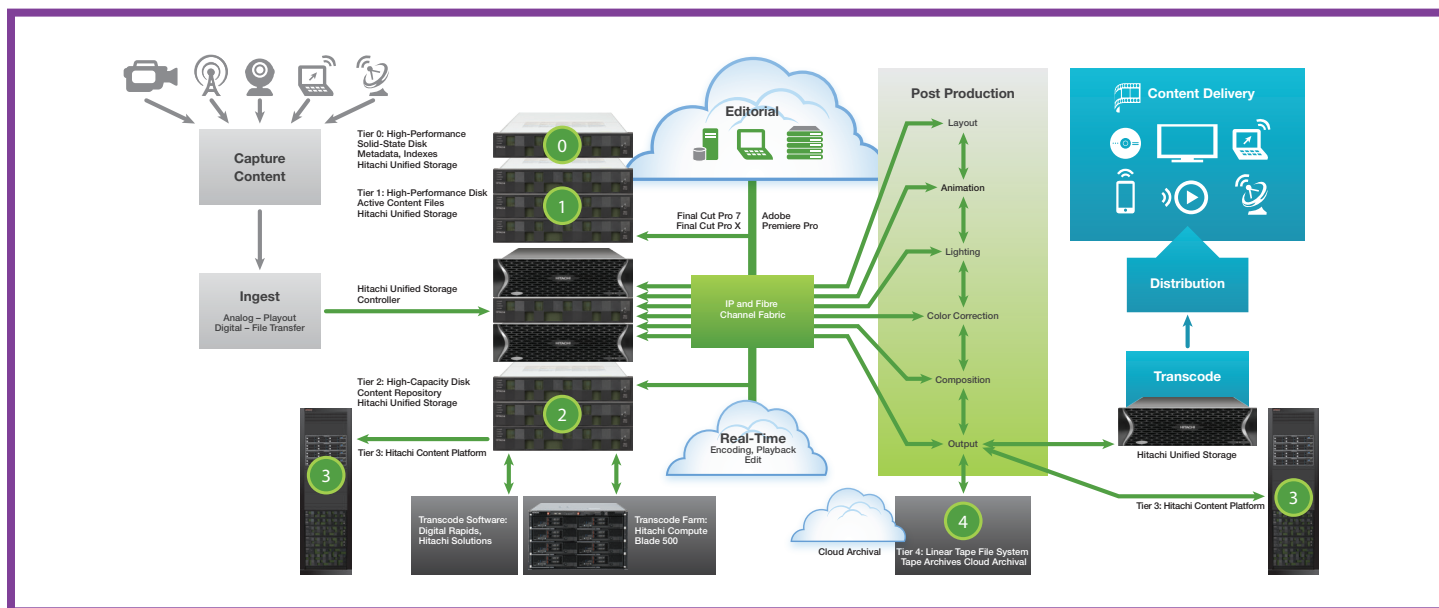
Capture Content

Tier 0: High-Performance Solid-State Disk Metadata, Indexes Hitachi Unified Storage

0

Tier 1: High-Performance Disk Active Content Files Hitachi Unified Storage

1

Editorial

Final Cut Pro 7
Final Cut Pro X

Adobe Premiere Pro

Post Production

Layout

Animation

Lighting

Color Correction

Composition

Output

Content Delivery

Distribution

Transcode

Ingest
Analog – Playout
Digital – File Transfer

Hitachi Unified Storage Controller

IP and Fibre Channel Fabric

Tier 2: High-Capacity Disk Content Repository Hitachi Unified Storage

2

Tier 3: Hitachi Content Platform

3

Real-Time
Encoding, Playback Edit

Hitachi Unified Storage

Transcode Software: Digital Rapids, Hitachi Solutions

Transcode Farm: Hitachi Compute Blade 500

Cloud Archival

4

Tier 4: Linear Tape File System Tape Archives Cloud Archival

Tier 3: Hitachi Content Platform

3